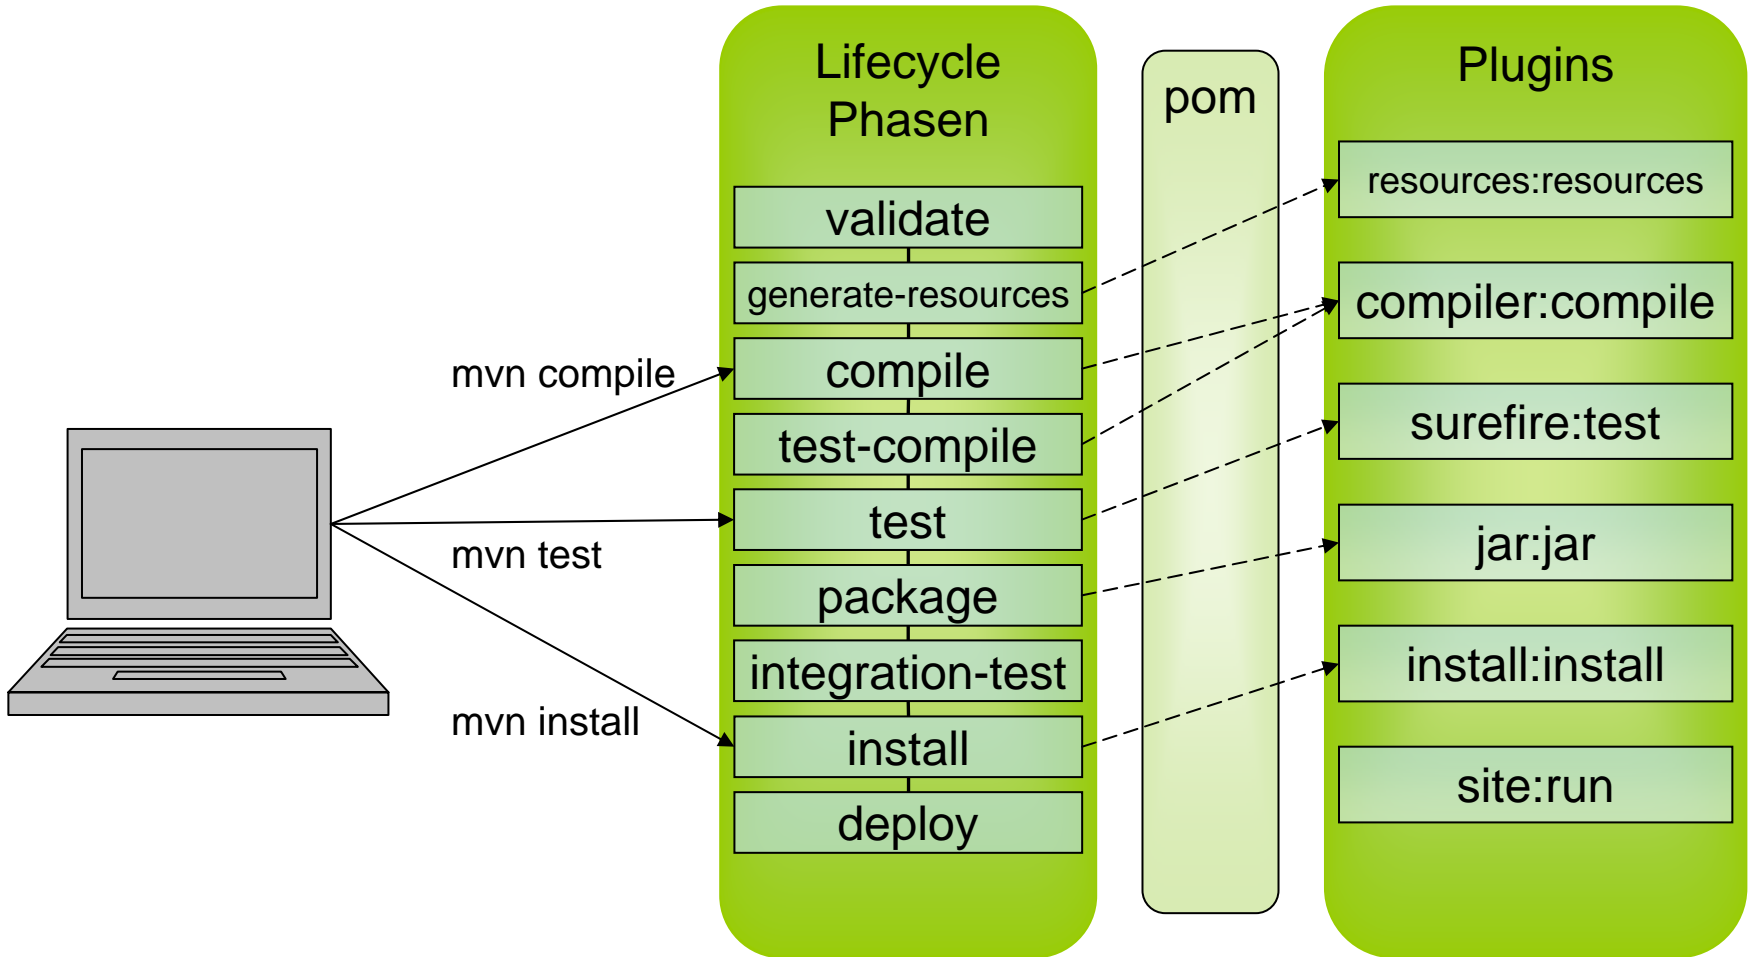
mvn compile

mvn test

mvn install

Lifecycle Phasen

validate

generate-resources

compile

test-compile

test

package

integration-test

install

deploy

pom

Plugins

resources:resources

compiler:compile

surefire:test

jar:jar

install:install

site:run